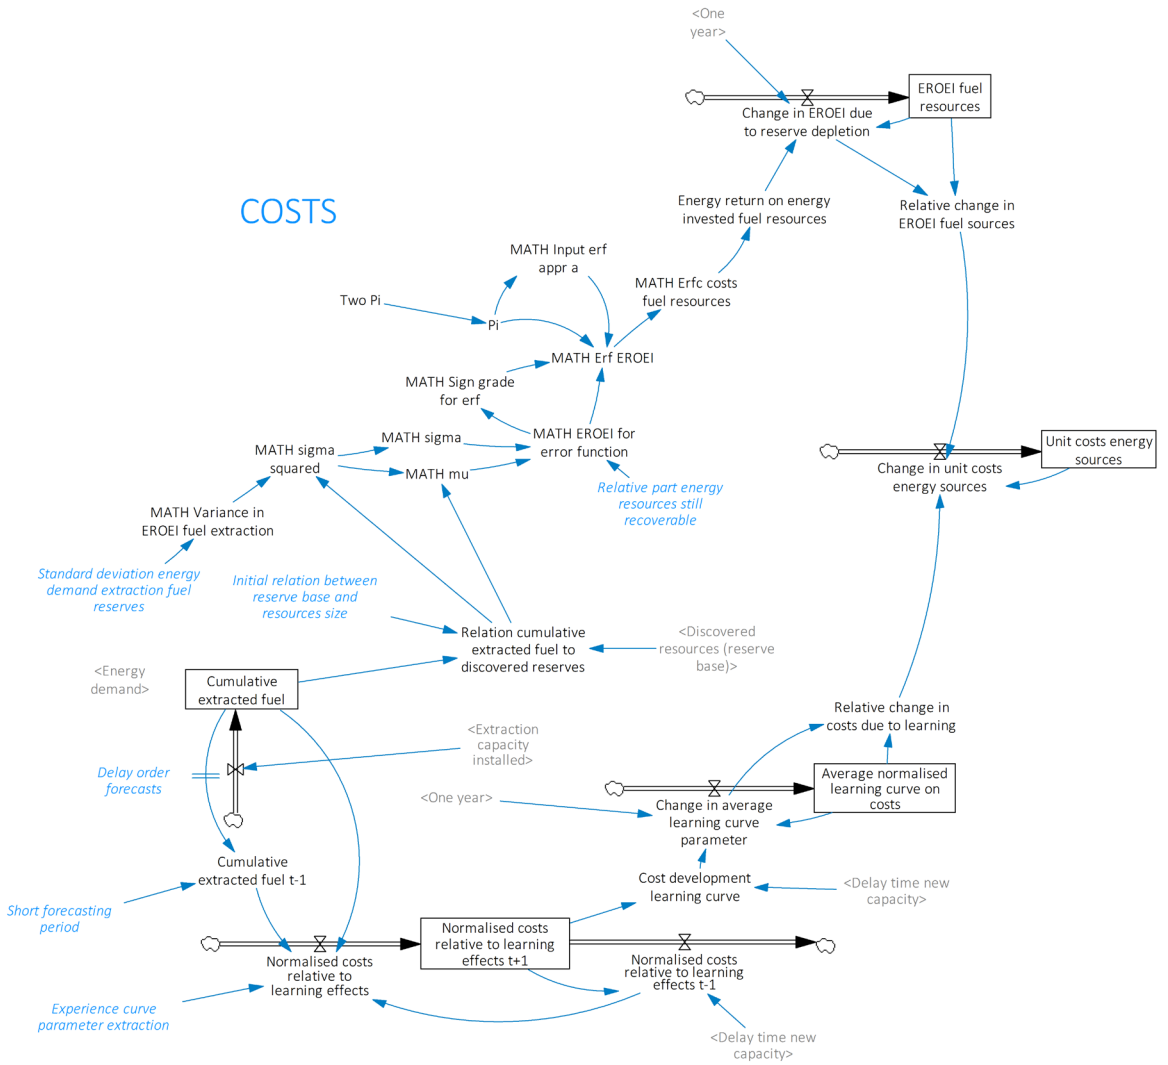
<One year>

Change in EROEI due to reserve depletion

EROEI fuel resources

COSTS

Energy return on energy invested fuel resources

Relative change in EROEI fuel sources

MATH Input erf appr a

MATH Erfc costs fuel resources

Two Pi

Pi

MATH Erf EROEI

MATH Sign grade for erf

MATH EROEI for error function

MATH sigma squared

MATH sigma

MATH mu

Unit costs energy sources

Change in unit costs energy sources

Relative part energy resources still recoverable

MATH Variance in EROEI fuel extraction

Standard deviation energy demand extraction fuel reserves

Initial relation between reserve base and resources size

Relation cumulative extracted fuel to discovered reserves

<Discovered resources (reserve base)>

<Energy demand>

Cumulative extracted fuel

<Extraction capacity installed>

Relative change in costs due to learning

Delay order forecasts

<One year>

Average normalised learning curve on costs

Change in average learning curve parameter

Cumulative extracted fuel t-1

Cost development learning curve

<Delay time new capacity>

Short forecasting period

Normalised costs relative to learning effects t+1

Normalised costs relative to learning effects

Normalised costs relative to learning effects t-1

Experience curve parameter extraction

<Delay time new capacity>